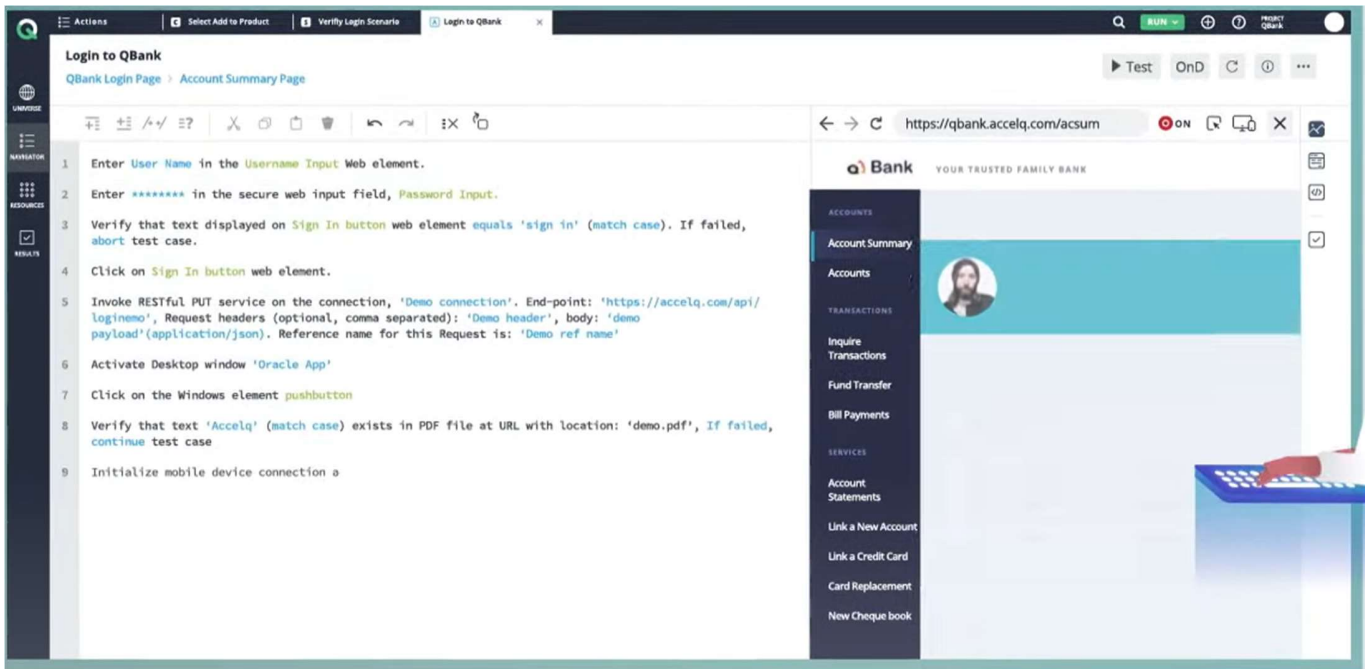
Actions | Select Add to Product | Verify Login Scenario | Login to QBank

RUN

PROJECT QBank

UNIVERSE

NAVIGATOR

RESOURCES

RESULTS

Login to QBank

QBank Login Page > Account Summary Page

Test OnD

1 Enter User Name in the Username Input Web element.

2 Enter ******** in the secure web input field, Password Input.

3 Verify that text displayed on Sign In button web element equals 'sign in' (match case). If failed, abort test case.

4 Click on Sign In button web element.

5 Invoke RESTful PUT service on the connection, 'Demo connection'. End-point: 'https://accelq.com/api/loginemo', Request headers (optional, comma separated): 'Demo header', body: 'demo payload'(application/json). Reference name for this Request is: 'Demo ref name'

6 Activate Desktop window 'Oracle App'

7 Click on the Windows element pushbutton

8 Verify that text 'Accelq' (match case) exists in PDF file at URL with location: 'demo.pdf', If failed, continue test case

9 Initialize mobile device connection a

https://qbank.accelq.com/acsum

ON

Bank YOUR TRUSTED FAMILY BANK

ACCOUNTS

Account Summary

Accounts

TRANSACTIONS

Inquire Transactions

Fund Transfer

Bill Payments

SERVICES

Account Statements

Link a New Account

Link a Credit Card

Card Replacement

New Cheque book